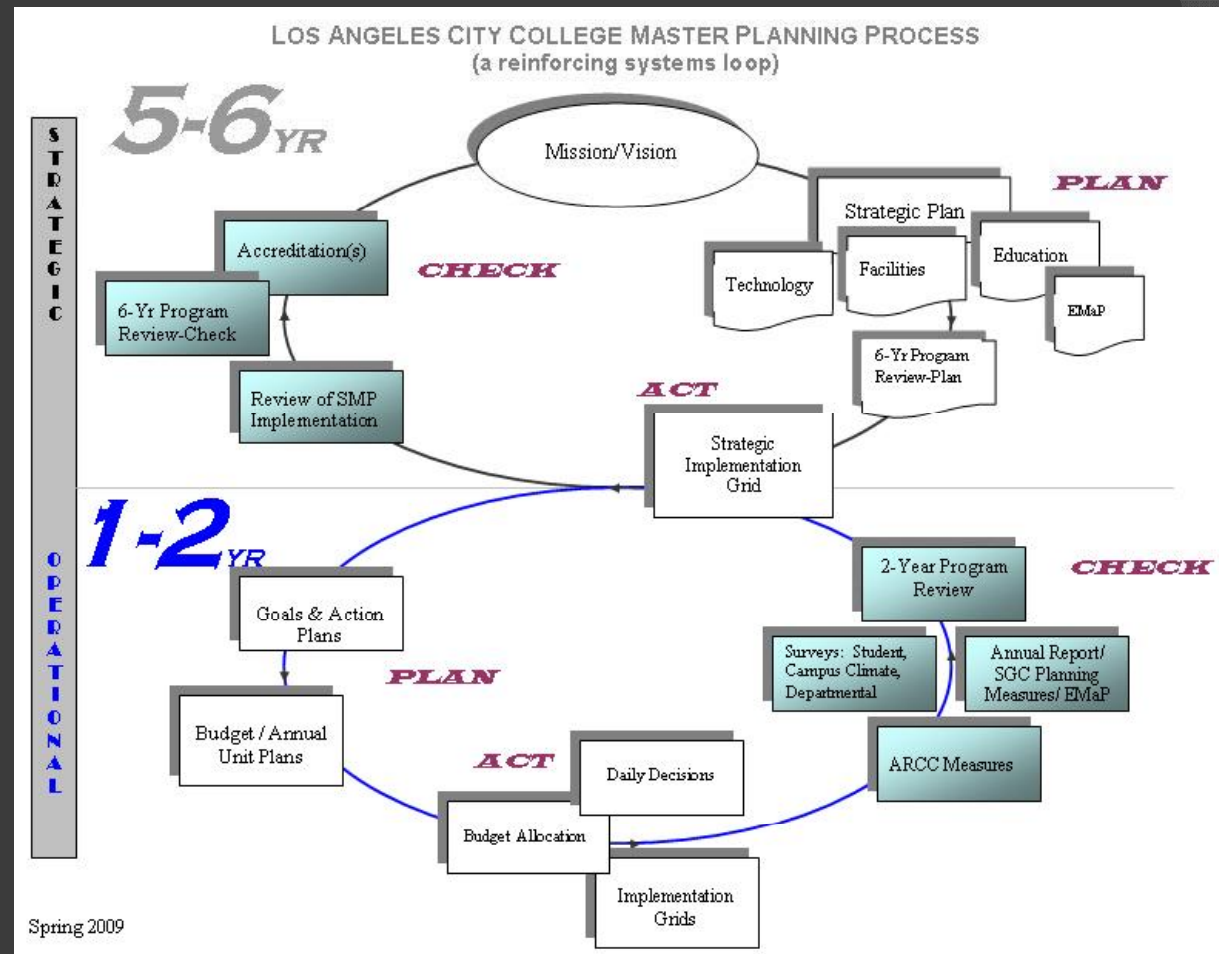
LOS ANGELES CITY COLLEGE MASTER PLANNING PROCESS
(a reinforcing systems loop)

5-6YR

STRATEGIC

Mission/Vision

PLAN

Strategic Plan

Technology

Facilities

Education

EMaP

6-Yr Program Review-Plan

CHECK

Accreditation(s)

6-Yr Program Review-Check

Review of SMP Implementation

ACT

Strategic Implementation Grid

1-2YR

OPERATIONAL

Goals & Action Plans

PLAN

Budget / Annual Unit Plans

ACT

Daily Decisions

Budget Allocation

Implementation Grids

CHECK

2-Year Program Review

Surveys: Student, Campus Climate, Departmental

Annual Report/ SGC Planning Measures/ EMaP

ARCC Measures

Spring 2009